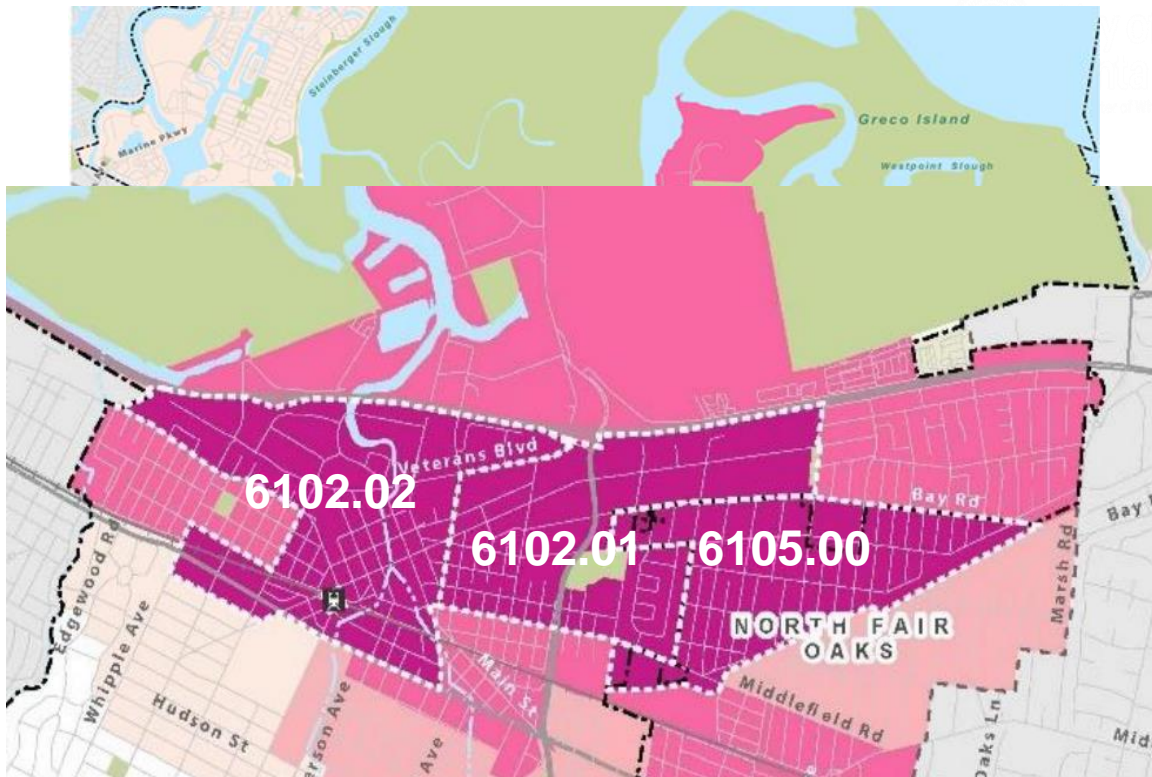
Steinberger Slough
Marine Pkwy
Greco Island
Westpoint Slough
Veterans Blvd
6102.02
6102.01
6105.00
Bay Rd
Bay
NORTH FAIR OAKS
Marsh Rd
Edgewood Rd
Whipple Ave
Hudson St
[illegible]rson Ave
Ave
Main St
Middlefield Rd
Oaks Ln
Mid